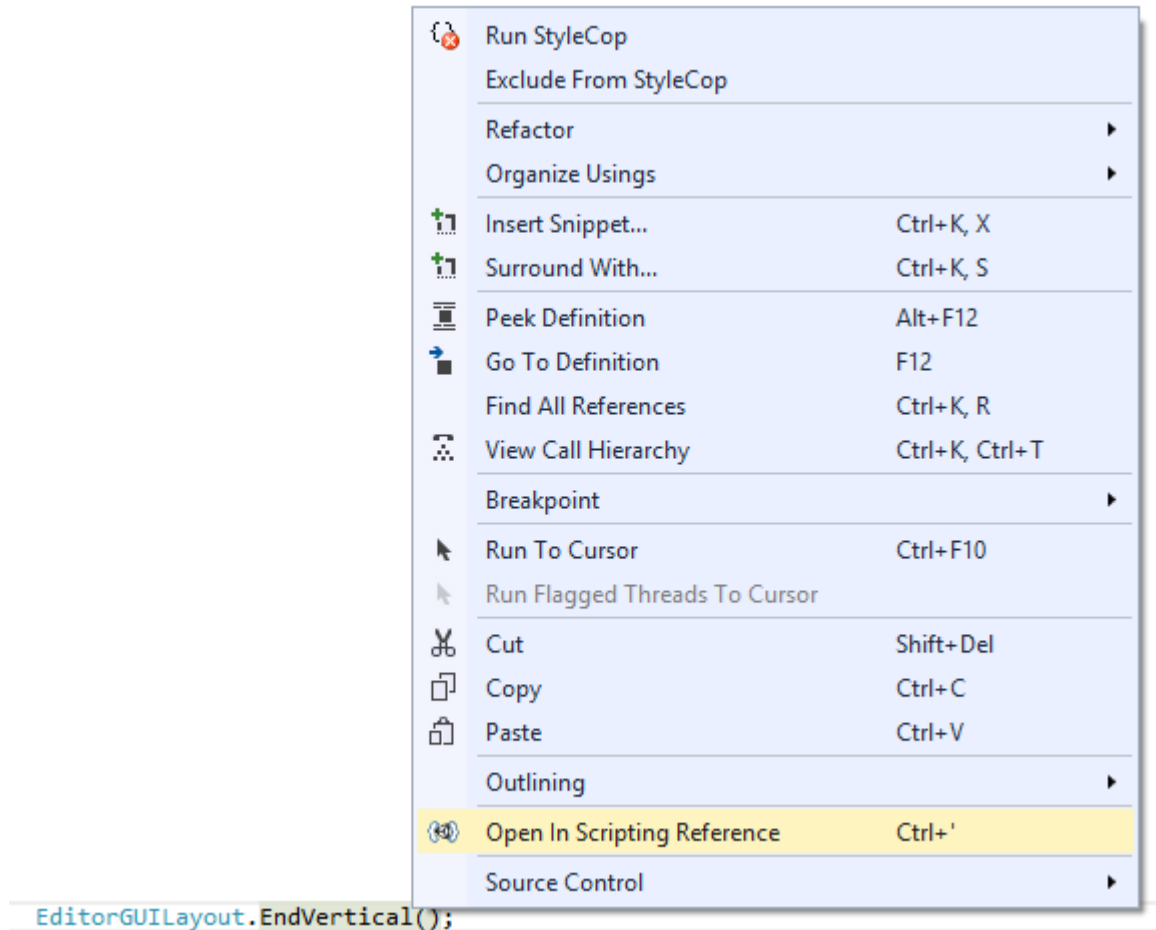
Run StyleCop
Exclude From StyleCop

Refactor
Organize Usings

Insert Snippet... Ctrl+K, X
Surround With... Ctrl+K, S

Peek Definition Alt+F12
Go To Definition F12
Find All References Ctrl+K, R
View Call Hierarchy Ctrl+K, Ctrl+T

Breakpoint

Run To Cursor Ctrl+F10
Run Flagged Threads To Cursor

Cut Shift+Del
Copy Ctrl+C
Paste Ctrl+V

Outlining

Open In Scripting Reference Ctrl+'

Source Control

EditorGUILayout.EndVertical();